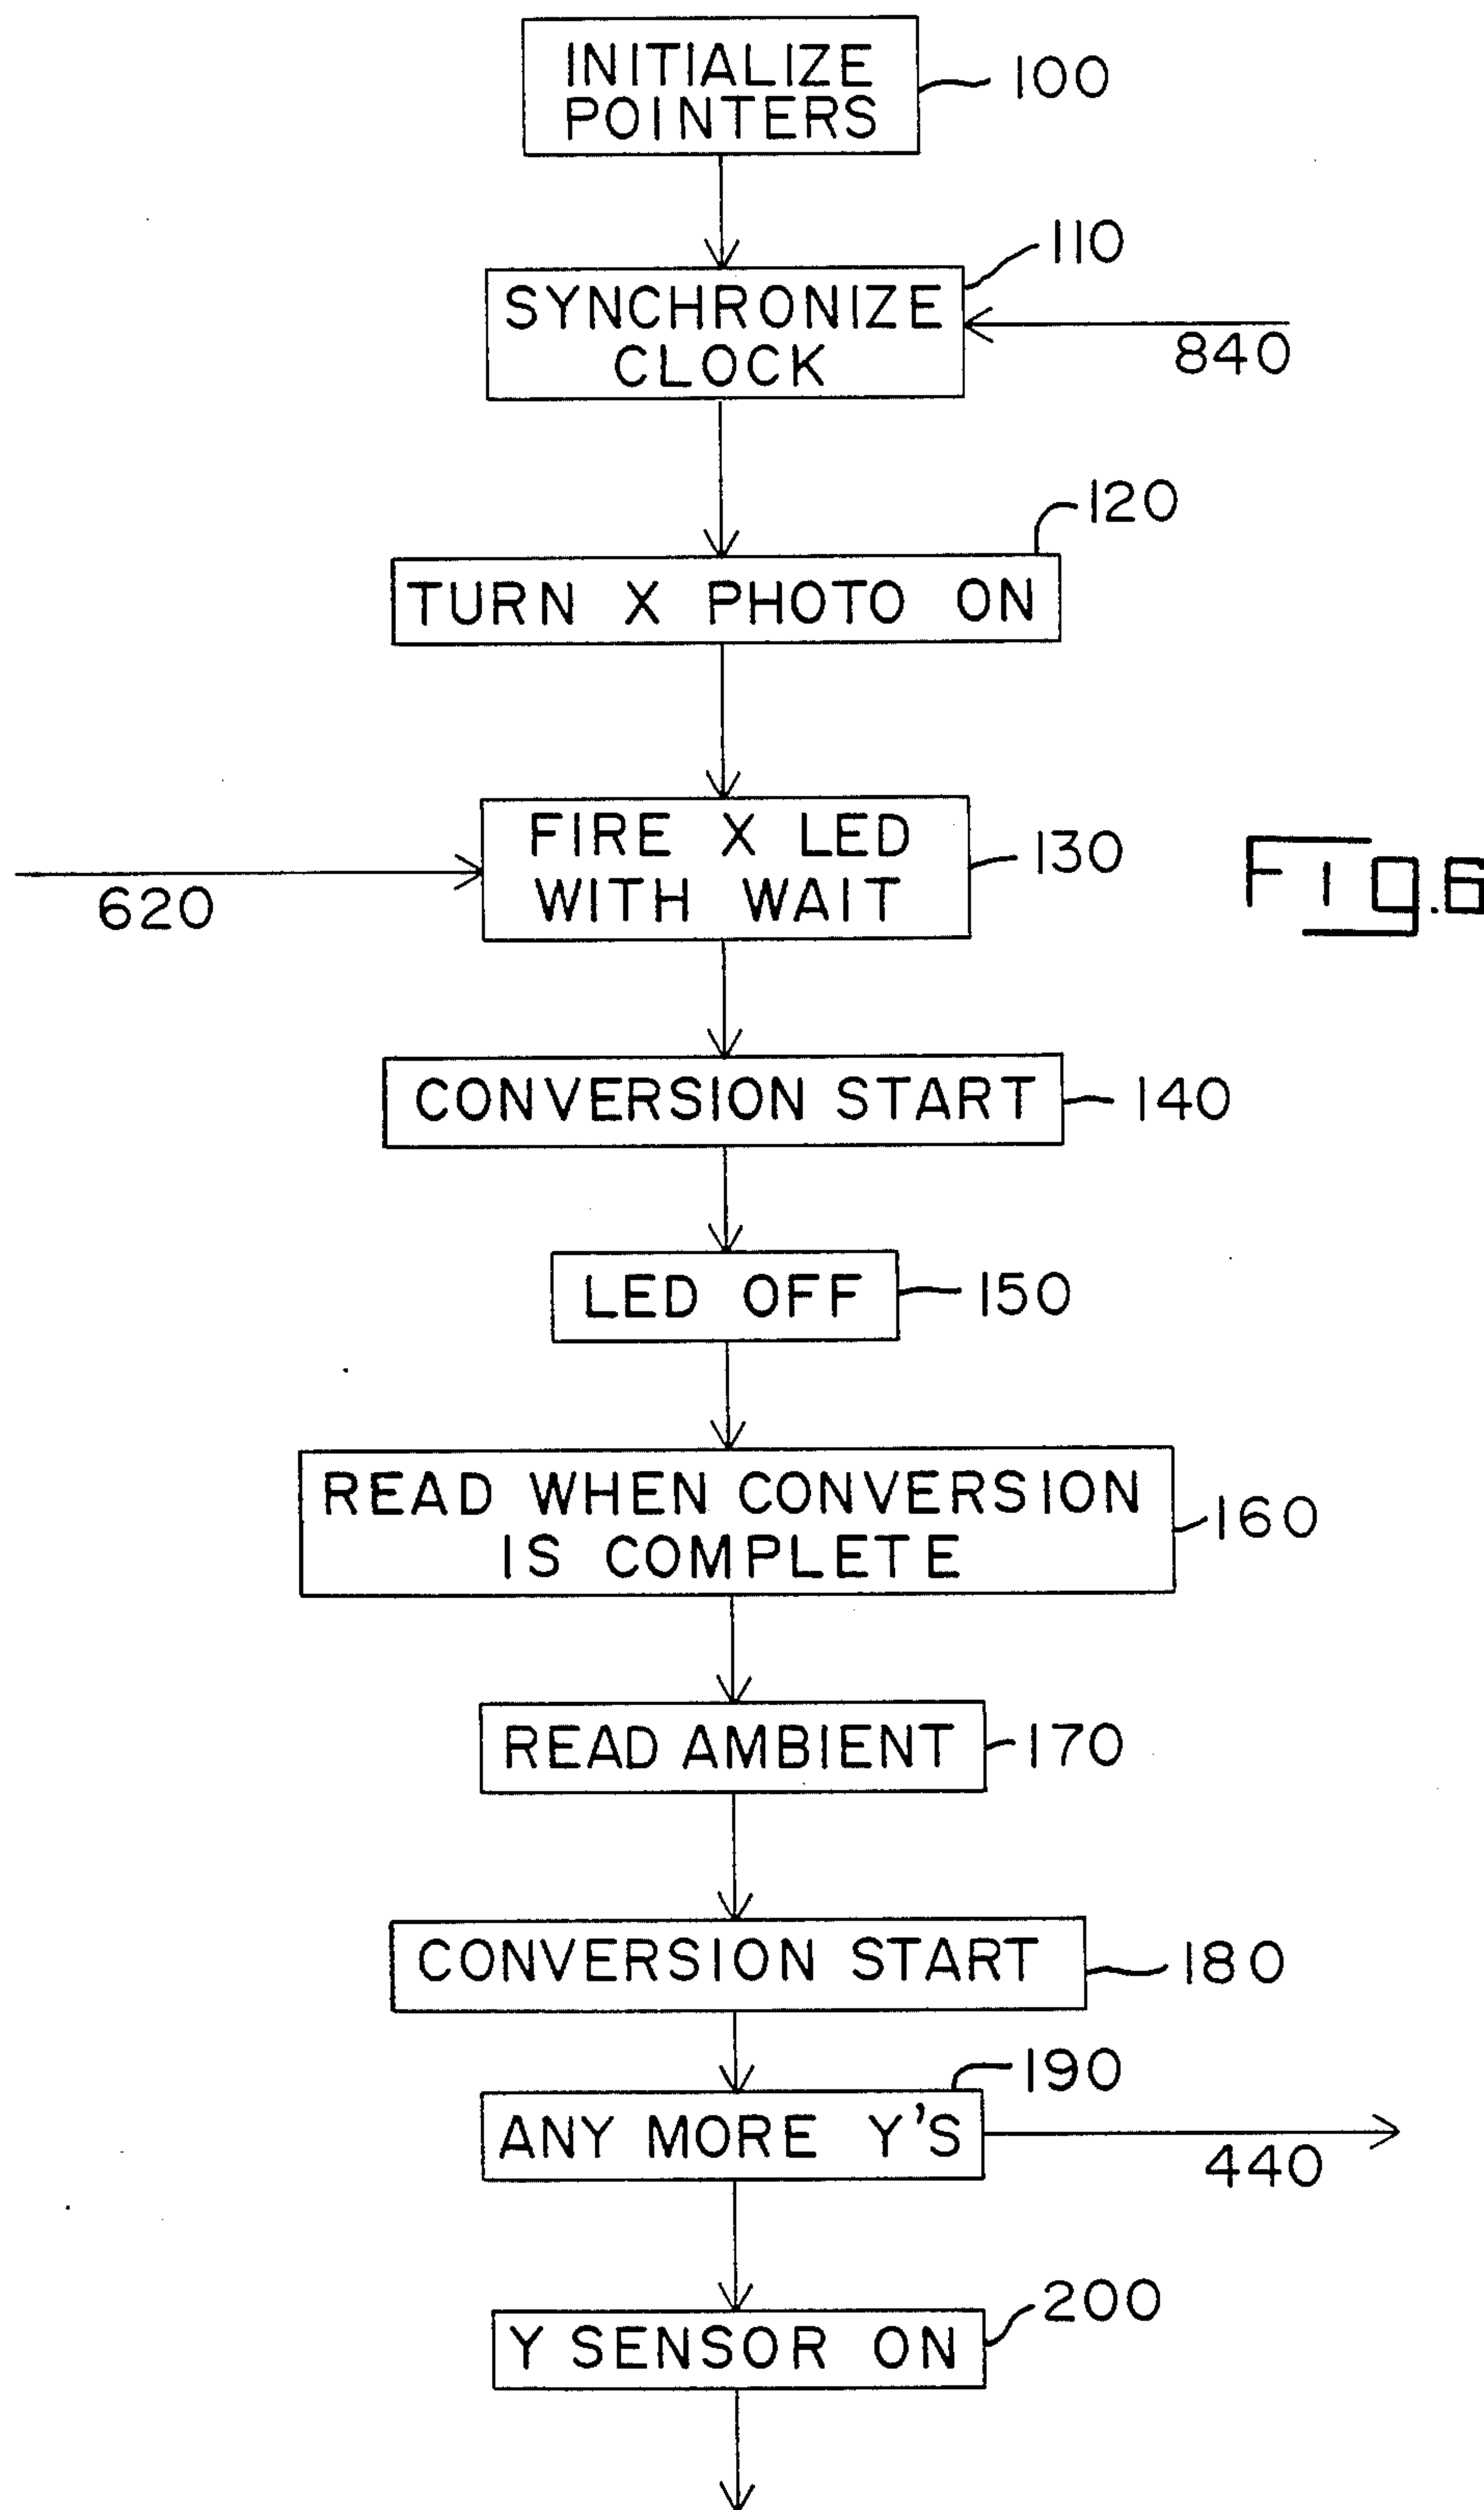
INITIALIZE POINTERS
100

110
SYNCHRONIZE CLOCK
840

120
TURN X PHOTO ON

FIRE X LED WITH WAIT
620
130

Fig.6

CONVERSION START
140

LED OFF
150

READ WHEN CONVERSION IS COMPLETE
160

READ AMBIENT
170

CONVERSION START
180

190
ANY MORE Y'S
440

200
Y SENSOR ON